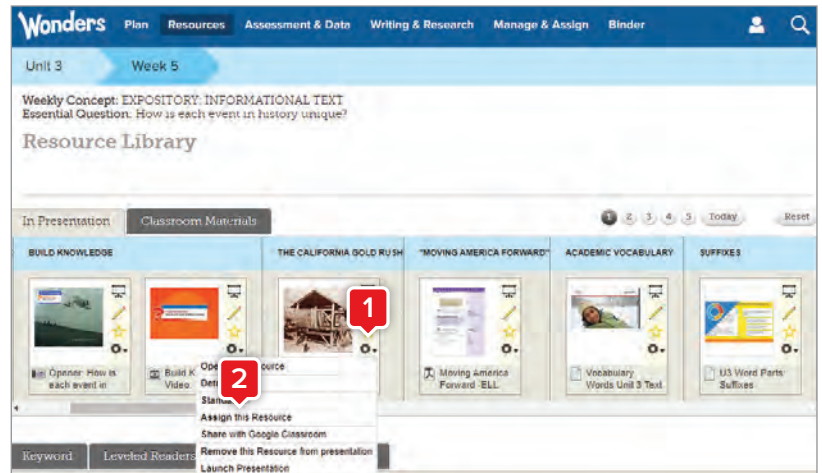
Wonders Plan Resources Assessment & Data Writing & Research Manage & Assign Binder

Unit 3 Week 5

Weekly Concept: EXPOSITORY: INFORMATIONAL TEXT
Essential Question: How is each event in history unique?

Resource Library

In Presentation Classroom Materials

1 2 3 4 5 Today Reset

BUILD KNOWLEDGE | THE CALIFORNIA GOLD RUSH | "MOVING AMERICA FORWARD" | ACADEMIC VOCABULARY | SUFFIXES

Opener: How is each event in

Build K Video

1

Moving America Forward -ELL

Vocabulary Words Unit 3 Text

U3 Word Parts: Suffixes

2

Ope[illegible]source
Det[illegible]
Stan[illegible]
Assign this Resource
Share with Google Classroom
Remove this Resource from presentation
Launch Presentation

Keyword Leveled Readers